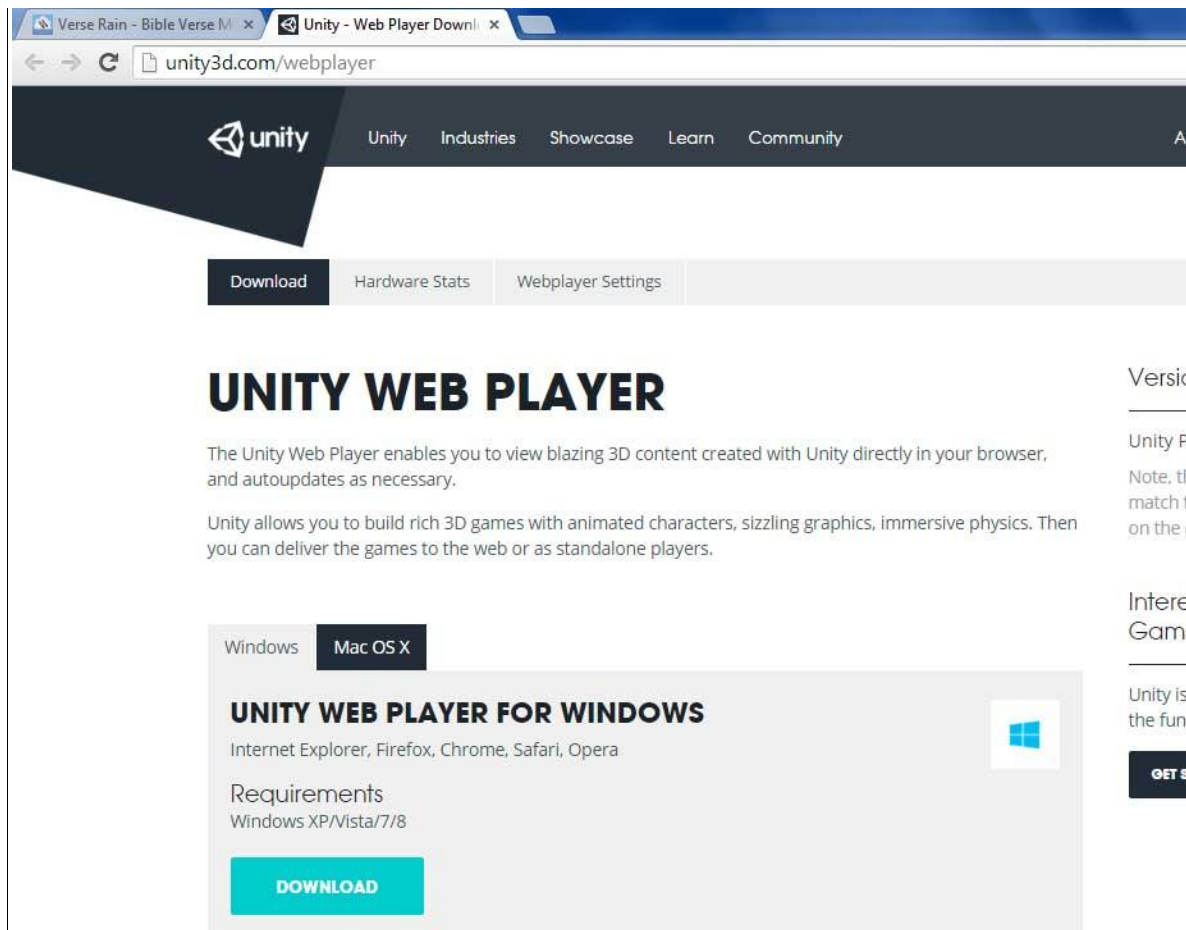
Verse Rain - Bible Verse M ×
Unity - Web Player Downl ×

unity3d.com/webplayer

unity
Unity
Industries
Showcase
Learn
Community
A

Download
Hardware Stats
Webplayer Settings

UNITY WEB PLAYER

The Unity Web Player enables you to view blazing 3D content created with Unity directly in your browser, and autoupdates as necessary.

Unity allows you to build rich 3D games with animated characters, sizzling graphics, immersive physics. Then you can deliver the games to the web or as standalone players.

Windows
Mac OS X

UNITY WEB PLAYER FOR WINDOWS

Internet Explorer, Firefox, Chrome, Safari, Opera

Requirements
Windows XP/Vista/7/8

DOWNLOAD

Versi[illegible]

Unity P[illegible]

Note, t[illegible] match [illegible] on the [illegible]

Intere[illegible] Gam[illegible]

Unity is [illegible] the fun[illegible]

GET S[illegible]